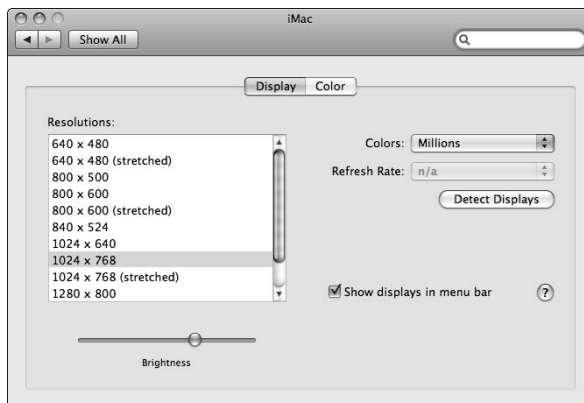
iMac

Show All

Display Color

Resolutions:
640 x 480
640 x 480 (stretched)
800 x 500
800 x 600
800 x 600 (stretched)
840 x 524
1024 x 640
1024 x 768
1024 x 768 (stretched)
1280 x 800

Colors: Millions
Refresh Rate: n/a
Detect Displays

Show displays in menu bar
?

Brightness